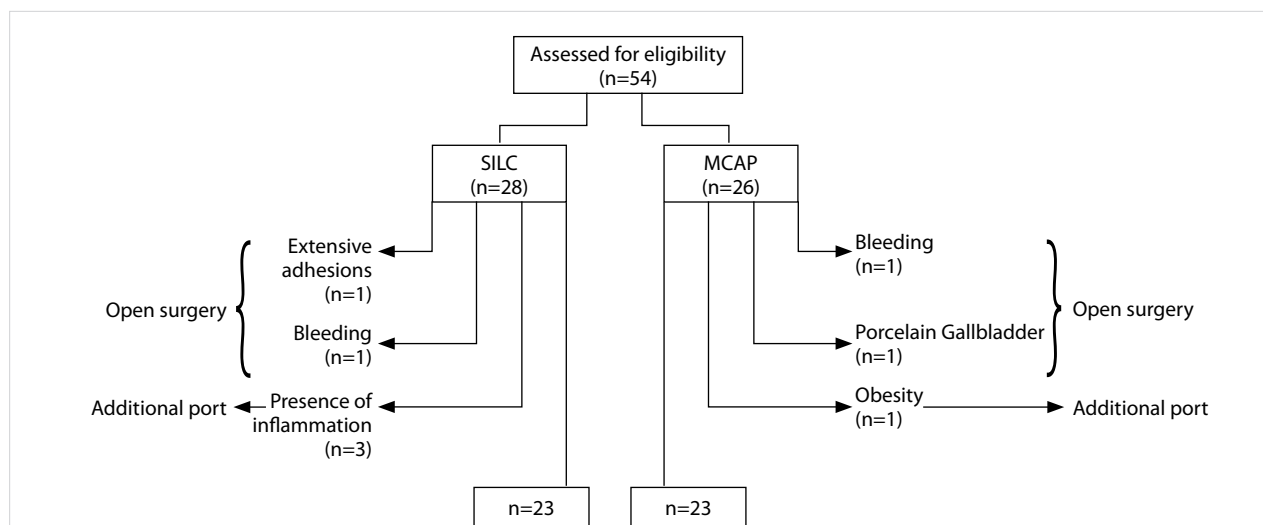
Assessed for eligibility
(n=54)

SILC
(n=28)

MCAP
(n=26)

Open surgery

Extensive adhesions
(n=1)

Bleeding
(n=1)

Additional port

Presence of inflammation
(n=3)

Bleeding
(n=1)

Porcelain Gallbladder
(n=1)

Open surgery

Obesity
(n=1)

Additional port

n=23

n=23